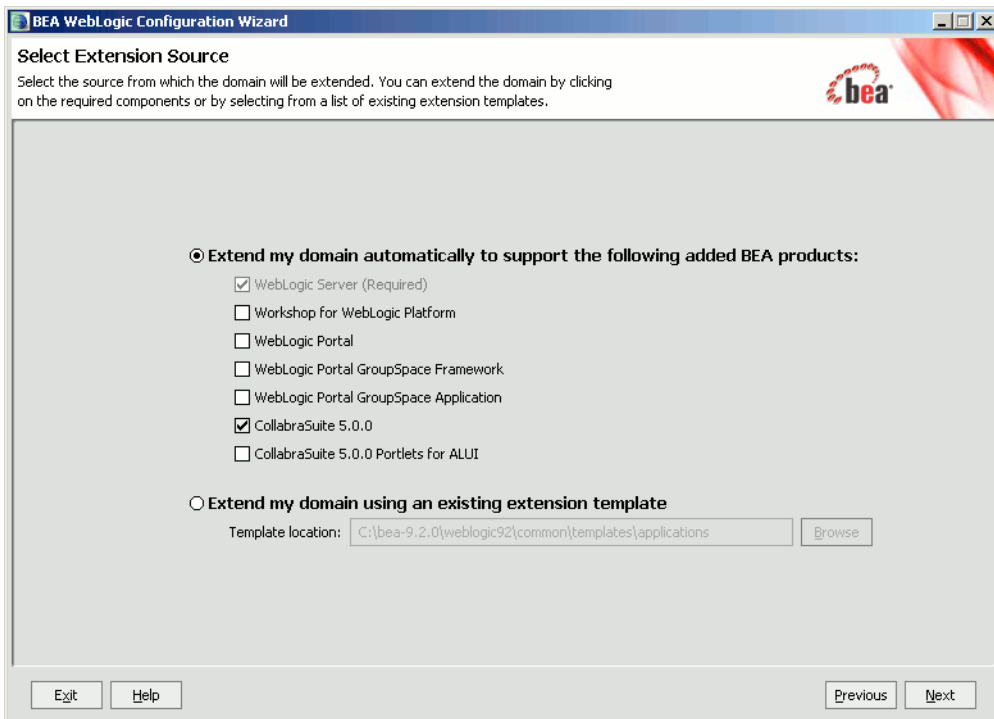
BEA WebLogic Configuration Wizard

Select Extension Source

Select the source from which the domain will be extended. You can extend the domain by clicking on the required components or by selecting from a list of existing extension templates.

bea

Extend my domain automatically to support the following added BEA products:

WebLogic Server (Required)

Workshop for WebLogic Platform

WebLogic Portal

WebLogic Portal GroupSpace Framework

WebLogic Portal GroupSpace Application

CollabraSuite 5.0.0

CollabraSuite 5.0.0 Portlets for ALUI

Extend my domain using an existing extension template

Template location: C:\bea-9.2.0\weblogic92\common\templates\applications Browse

Exit Help Previous Next